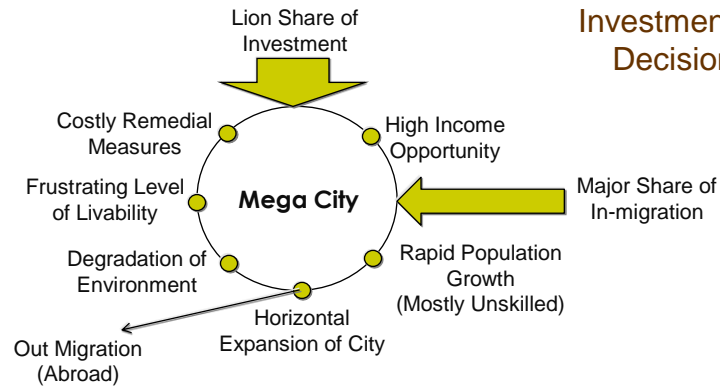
Investmen
Decision

Lion Share of Investment

Costly Remedial Measures

High Income Opportunity

Frustrating Level of Livability

Mega City

Major Share of In-migration

Degradation of Environment

Rapid Population Growth (Mostly Unskilled)

Horizontal Expansion of City

Out Migration (Abroad)